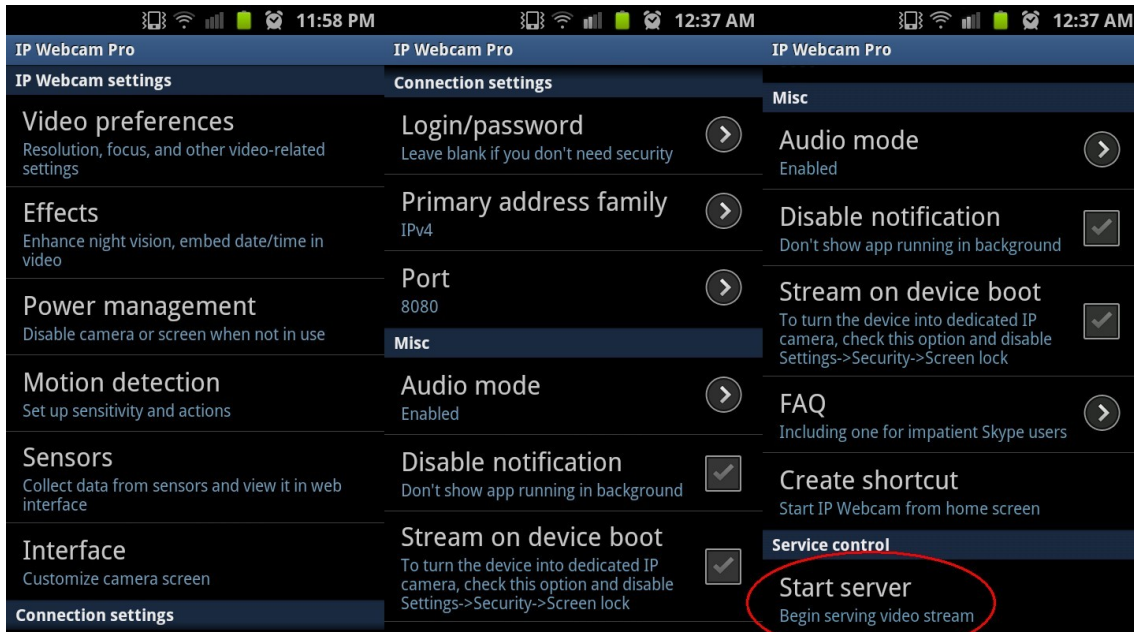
11:58 PM
IP Webcam Pro
IP Webcam settings
Video preferences
Resolution, focus, and other video-related settings
Effects
Enhance night vision, embed date/time in video
Power management
Disable camera or screen when not in use
Motion detection
Set up sensitivity and actions
Sensors
Collect data from sensors and view it in web interface
Interface
Customize camera screen
Connection settings

12:37 AM
IP Webcam Pro
Connection settings
Login/password
Leave blank if you don't need security
Primary address family
IPv4
Port
8080
Misc
Audio mode
Enabled
Disable notification
Don't show app running in background
Stream on device boot
To turn the device into dedicated IP camera, check this option and disable Settings->Security->Screen lock

12:37 AM
IP Webcam Pro
Misc
Audio mode
Enabled
Disable notification
Don't show app running in background
Stream on device boot
To turn the device into dedicated IP camera, check this option and disable Settings->Security->Screen lock
FAQ
Including one for impatient Skype users
Create shortcut
Start IP Webcam from home screen
Service control
Start server
Begin serving video stream